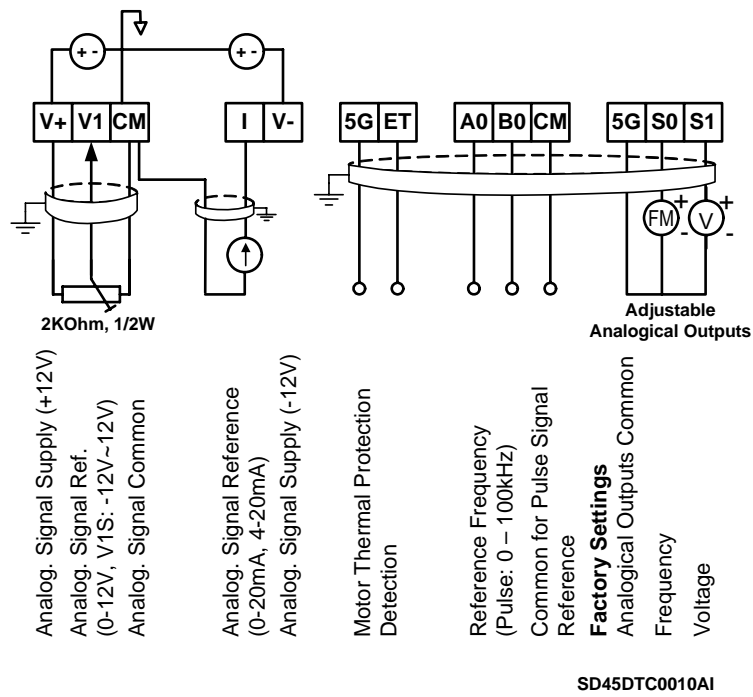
+ -
+ -
V+ V1 CM
I V-
5G ET
A0 B0 CM
5G S0 S1
FM
V
+
-
+
-
2KOhm, 1/2W
Adjustable Analogical Outputs

Analog. Signal Supply (+12V)
Analog. Signal Ref. (0-12V, V1S: -12V~12V)
Analog. Signal Common
Analog. Signal Reference (0-20mA, 4-20mA)
Analog. Signal Supply (-12V)
Motor Thermal Protection Detection
Reference Frequency (Pulse: 0 – 100kHz)
Common for Pulse Signal Reference
Factory Settings
Analogical Outputs Common
Frequency
Voltage

SD45DTC0010AI